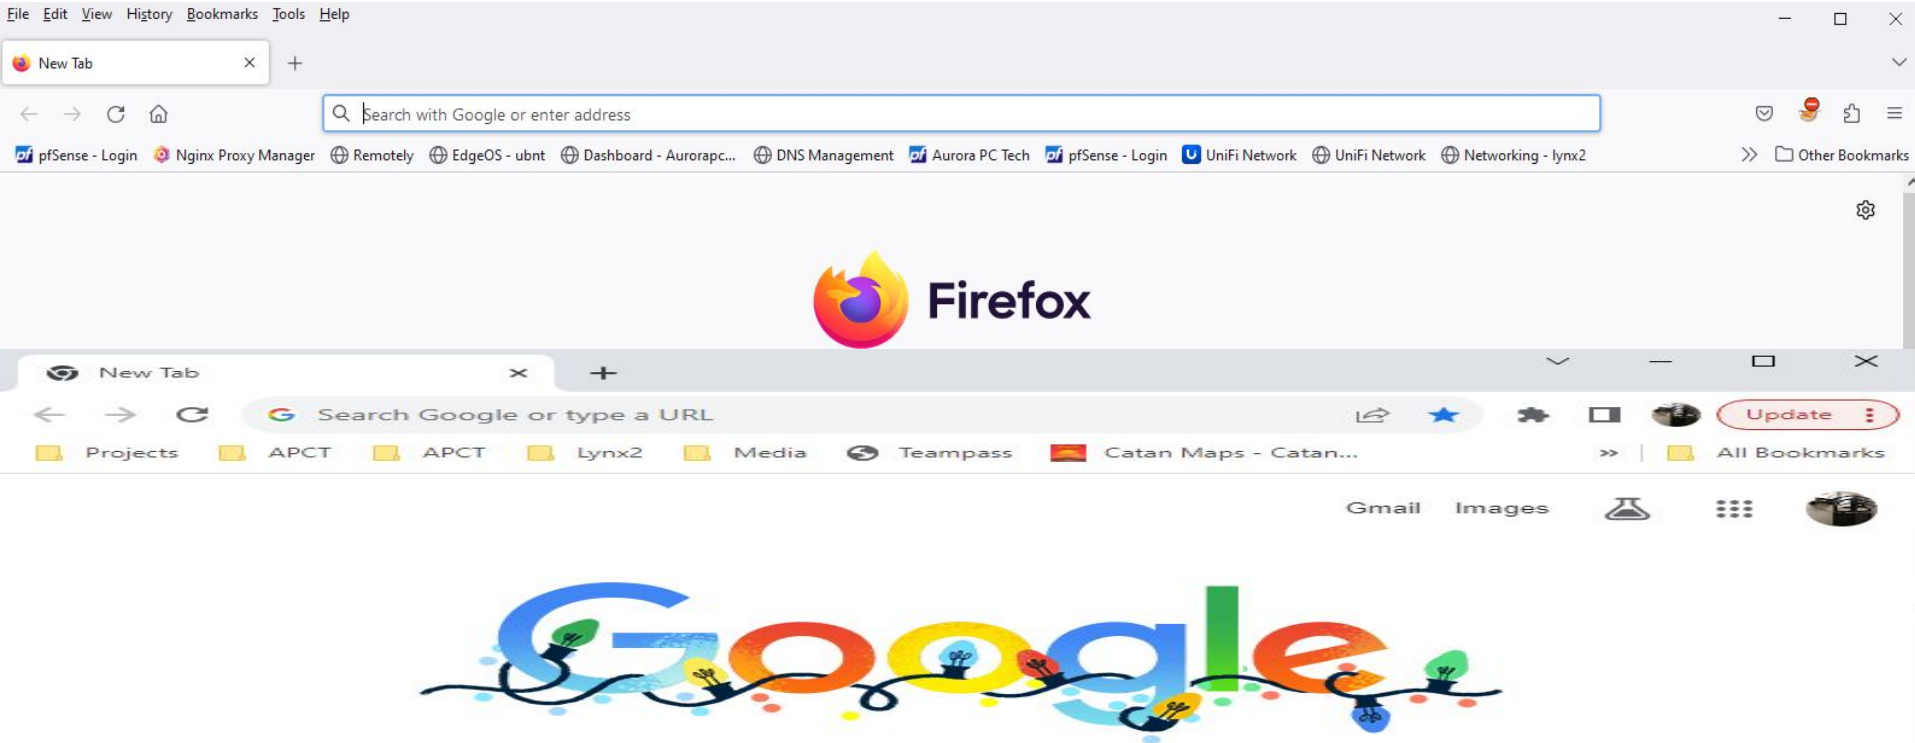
File Edit View History Bookmarks Tools Help

New Tab

Search with Google or enter address

pfSense - Login Nginx Proxy Manager Remotely EdgeOS - ubnt Dashboard - Aurorapc... DNS Management Aurora PC Tech pfSense - Login UniFi Network UniFi Network Networking - lynx2 Other Bookmarks

Firefox

New Tab

Search Google or type a URL

Update

Projects APCT APCT Lynx2 Media Teampass Catan Maps - Catan... All Bookmarks

Gmail Images

Google